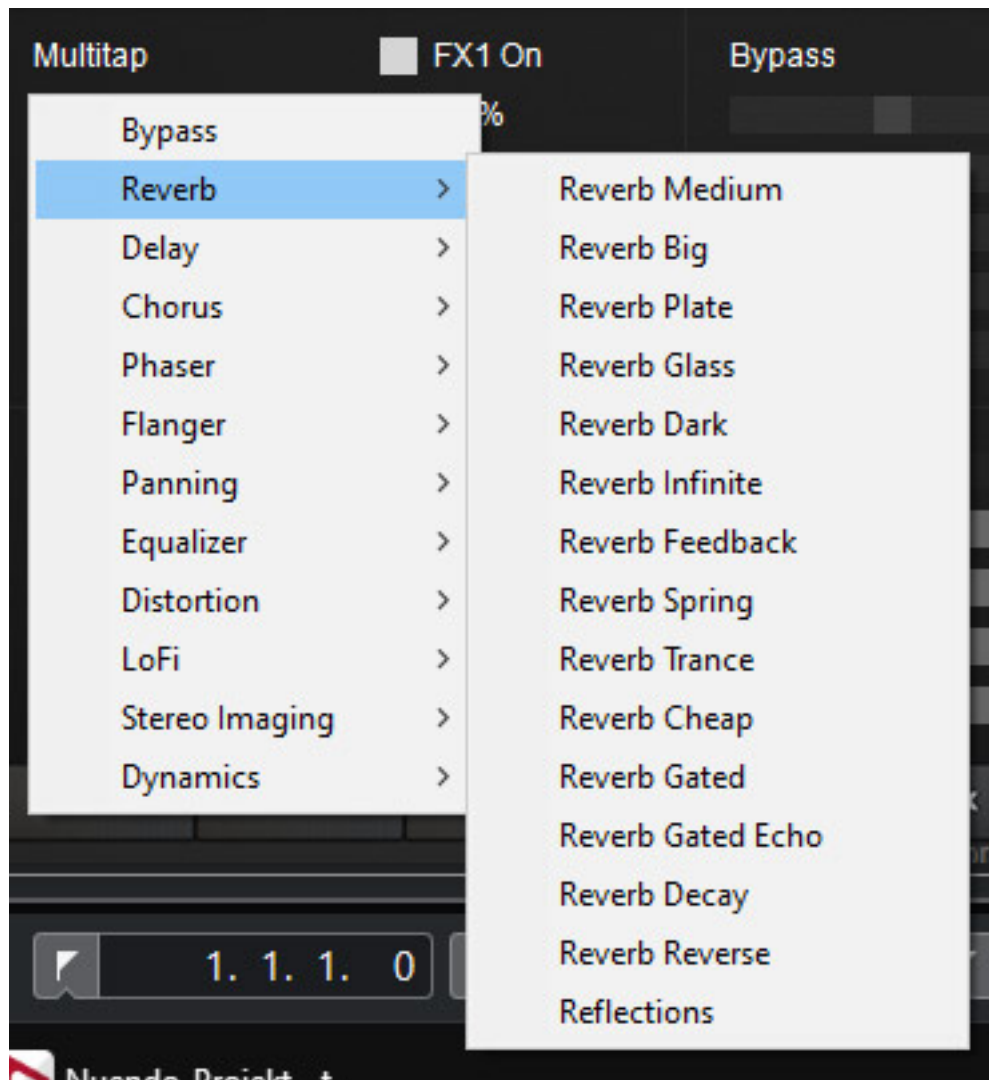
Multitap
FX1 On
Bypass
%

Bypass
Reverb >
Delay >
Chorus >
Phaser >
Flanger >
Panning >
Equalizer >
Distortion >
LoFi >
Stereo Imaging >
Dynamics >

Reverb Medium
Reverb Big
Reverb Plate
Reverb Glass
Reverb Dark
Reverb Infinite
Reverb Feedback
Reverb Spring
Reverb Trance
Reverb Cheap
Reverb Gated
Reverb Gated Echo
Reverb Decay
Reverb Reverse
Reflections

1. 1. 1. 0

Nuendo-Projekt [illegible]